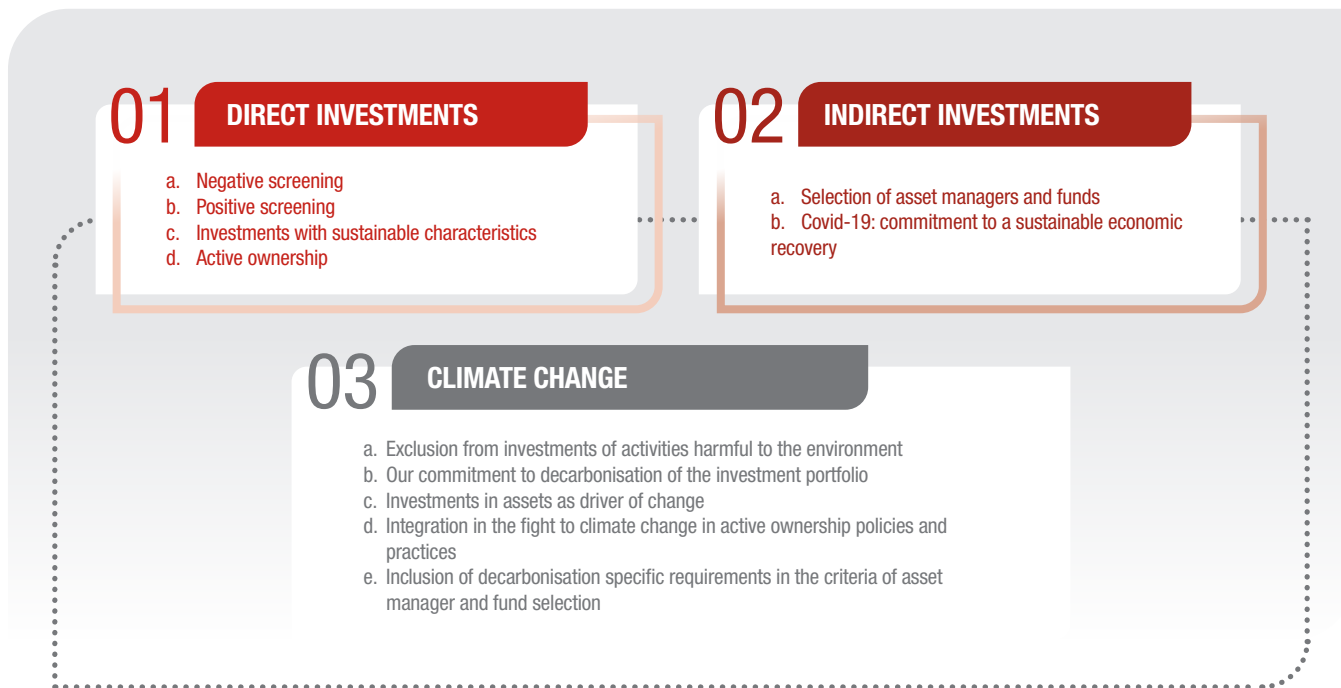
01 DIRECT INVESTMENTS

a. Negative screening
b. Positive screening
c. Investments with sustainable characteristics
d. Active ownership

02 INDIRECT INVESTMENTS

a. Selection of asset managers and funds
b. Covid-19: commitment to a sustainable economic recovery

03 CLIMATE CHANGE

a. Exclusion from investments of activities harmful to the environment
b. Our commitment to decarbonisation of the investment portfolio
c. Investments in assets as driver of change
d. Integration in the fight to climate change in active ownership policies and practices
e. Inclusion of decarbonisation specific requirements in the criteria of asset manager and fund selection